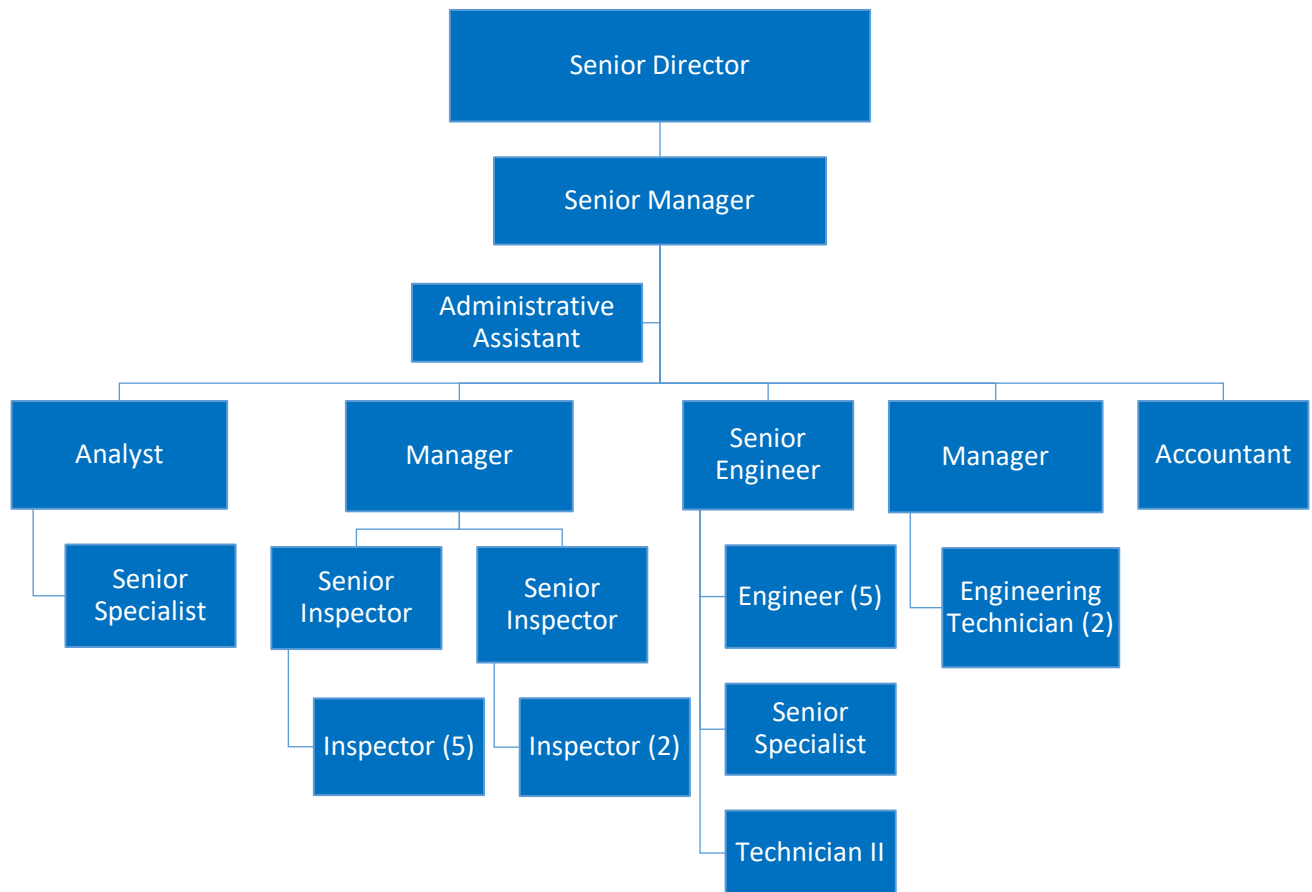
Senior Director

Senior Manager

Administrative Assistant

Analyst

Senior Specialist

Manager

Senior Inspector

Inspector (5)

Senior Inspector

Inspector (2)

Senior Engineer

Engineer (5)

Senior Specialist

Technician II

Manager

Engineering Technician (2)

Accountant